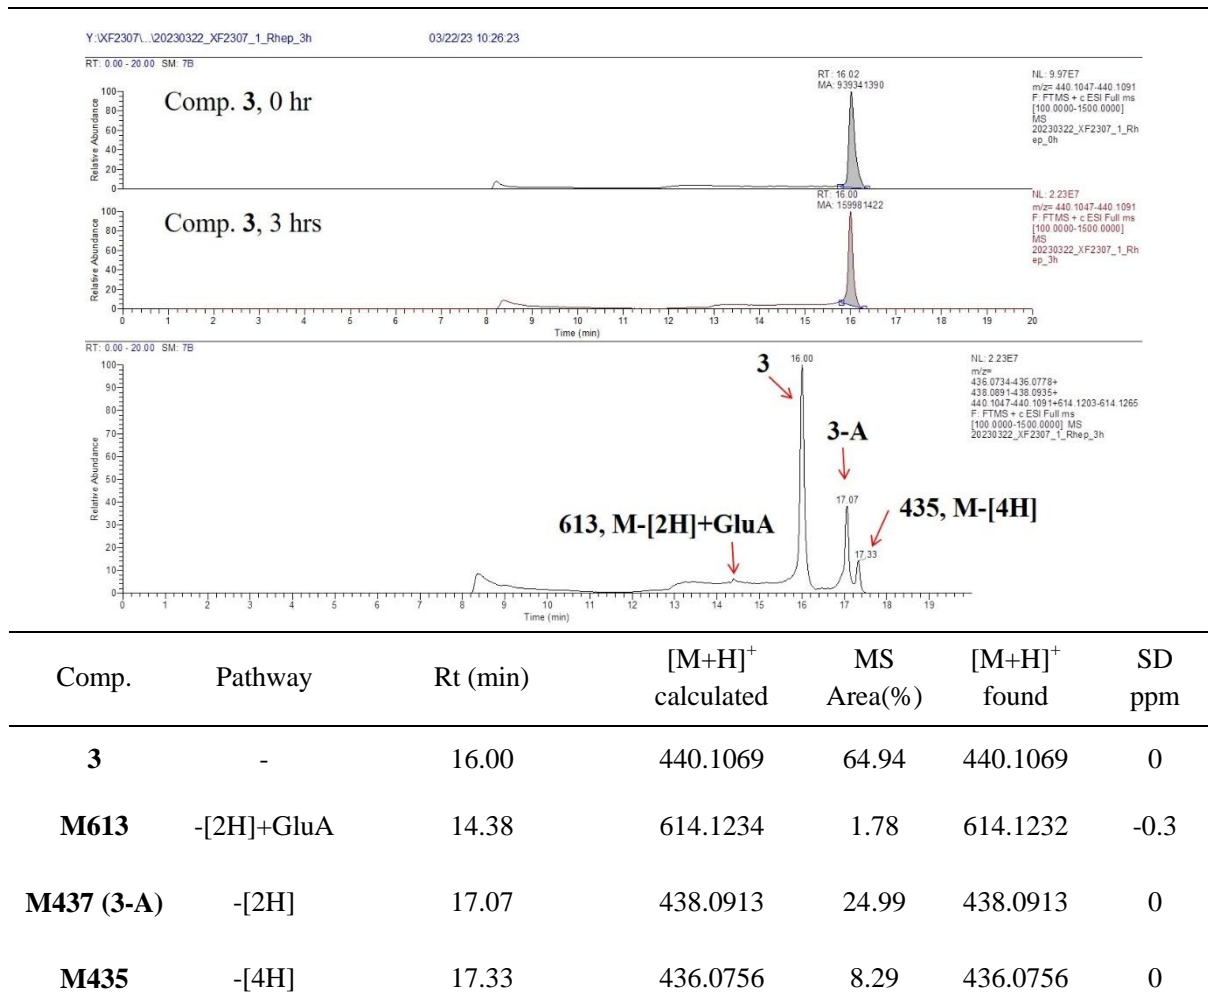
Y:\XF2307\...\20230322_XF2307_1_Rhep_3h 03/22/23 10:26:23

RT: 0.00 - 20.00 SM: 7B

Comp. **3**, 0 hr

RT: 16.02
MA: 939341390

NL: 9.97E7
m/z= 440.1047-440.1091
F: FTMS + c ESI Full ms [100.0000-1500.0000]
MS
20230322_XF2307_1_Rhep_0h

Relative Abundance
100
80
60
40
20
0

Comp. **3**, 3 hrs

RT: 16.00
MA: 159981422

NL: 2.23E7
m/z= 440.1047-440.1091
F: FTMS + c ESI Full ms [100.0000-1500.0000]
MS
20230322_XF2307_1_Rhep_3h

Relative Abundance
100
80
60
40
20
0

0 1 2 3 4 5 6 7 8 9 10 11 12 13 14 15 16 17 18 19 20
Time (min)

RT: 0.00 - 20.00 SM: 7B

**3** 16.00

NL: 2.23E7
m/z=
436.0734-436.0778+
438.0891-438.0935+
440.1047-440.1091+614.1203-614.1265
F: FTMS + c ESI Full ms
[100.0000-1500.0000] MS
20230322_XF2307_1_Rhep_3h

**3-A**

17.07

**435, M-[4H]**

**613, M-[2H]+GluA**

17.33

Relative Abundance
100
90
80
70
60
50
40
30
20
10
0

0 1 2 3 4 5 6 7 8 9 10 11 12 13 14 15 16 17 18 19
Time (min)

| Comp. | Pathway | Rt (min) | $[M+H]^+$ calculated | MS Area(%) | $[M+H]^+$ found | SD ppm |
|---|---|---|---|---|---|---|
| **3** | - | 16.00 | 440.1069 | 64.94 | 440.1069 | 0 |
| **M613** | -[2H]+GluA | 14.38 | 614.1234 | 1.78 | 614.1232 | -0.3 |
| **M437 (3-A)** | -[2H] | 17.07 | 438.0913 | 24.99 | 438.0913 | 0 |
| **M435** | -[4H] | 17.33 | 436.0756 | 8.29 | 436.0756 | 0 |